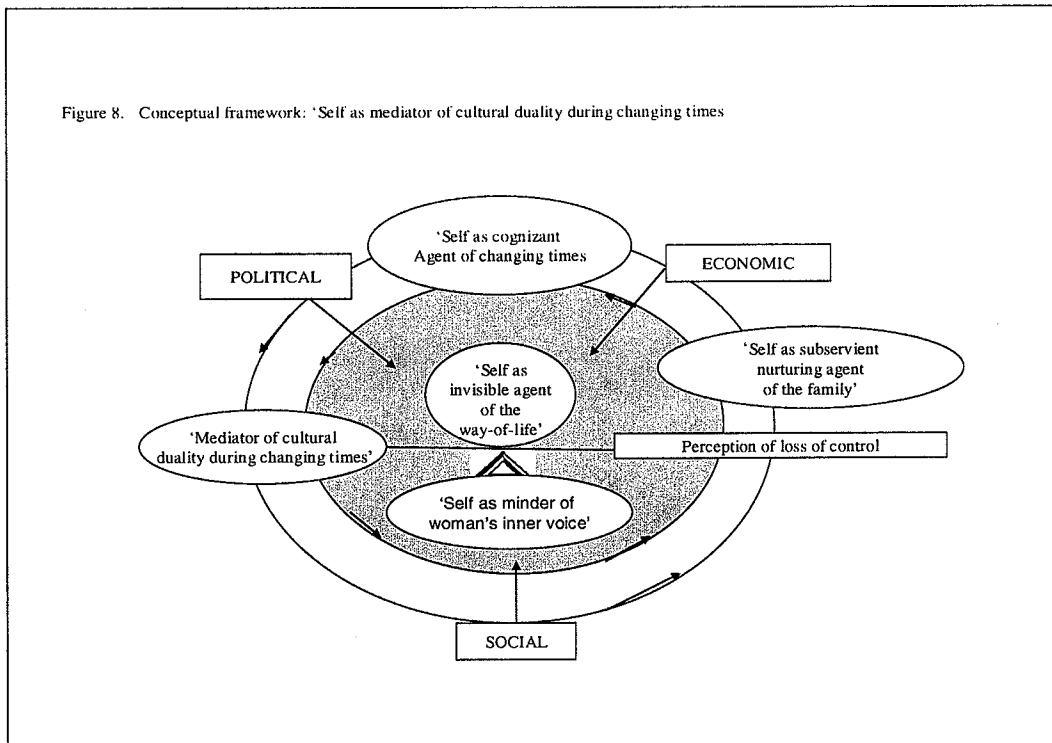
Figure 8. Conceptual framework: 'Self as mediator of cultural duality during changing times

'Self as cognizant Agent of changing times

POLITICAL

ECONOMIC

'Self as invisible agent of the way-of-life'

'Self as subservient nurturing agent of the family'

'Mediator of cultural duality during changing times'

Perception of loss of control

'Self as minder of woman's inner voice'

SOCIAL